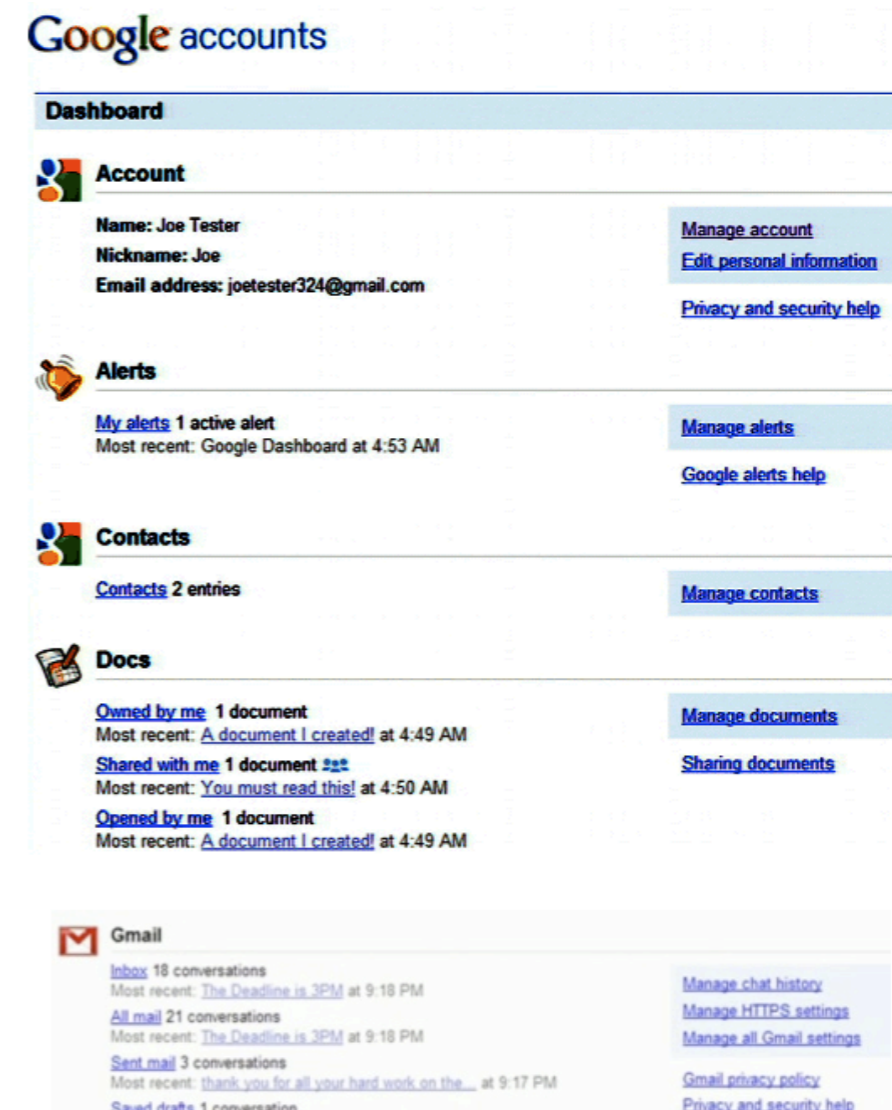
Google accounts

Dashboard

Account

Name: Joe Tester
Nickname: Joe
Email address: joetester324@gmail.com

Manage account
Edit personal information

Privacy and security help

Alerts

My alerts 1 active alert
Most recent: Google Dashboard at 4:53 AM

Manage alerts

Google alerts help

Contacts

Contacts 2 entries

Manage contacts

Docs

Owned by me 1 document
Most recent: A document I created! at 4:49 AM
Shared with me 1 document
Most recent: You must read this! at 4:50 AM
Opened by me 1 document
Most recent: A document I created! at 4:49 AM

Manage documents

Sharing documents

Gmail

Inbox 18 conversations
Most recent: The Deadline is 3PM at 9:18 PM
All mail 21 conversations
Most recent: The Deadline is 3PM at 9:18 PM
Sent mail 3 conversations
Most recent: thank you for all your hard work on the... at 9:17 PM
Saved drafts 1 conversation

Manage chat history
Manage HTTPS settings
Manage all Gmail settings

Gmail privacy policy
Privacy and security help